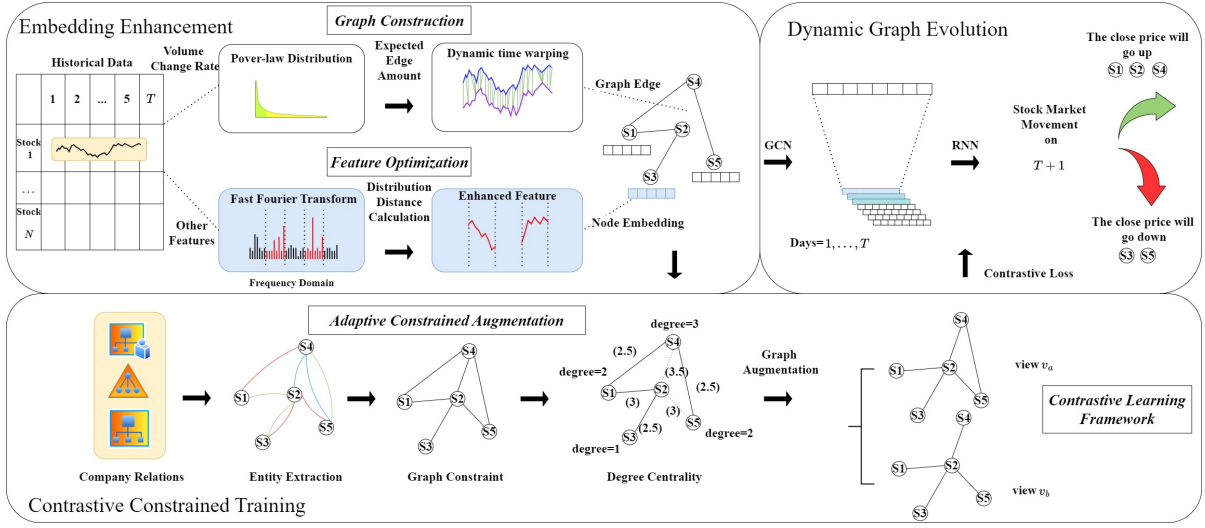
Embedding Enhancement

Graph Construction

Historical Data

| | 1 | 2 | ... | 5 | $T$ |
|---|---|---|---|---|---|
| Stock 1 | | | | | |
| ... | | | | | |
| Stock $N$ | | | | | |

Volume Change Rate

Power-law Distribution

Expected Edge Amount

Dynamic time warping

Graph Edge

S4 S1 S2 S3 S5

Feature Optimization

Other Features

Fast Fourier Transform

Frequency Domain

Distribution Distance Calculation

Enhanced Feature

Node Embedding

Dynamic Graph Evolution

GCN

Days$=1,\ldots,T$

RNN

Stock Market Movement on $T+1$

The close price will go up

S1 S2 S4

The close price will go down

S3 S5

Contrastive Loss

Adaptive Constrained Augmentation

Company Relations

Entity Extraction

Graph Constraint

degree=3

degree=2

(2.5) (3.5) (2.5) (3) (3) (2.5)

degree=2

degree=1

Degree Centrality

Graph Augmentation

view $v_a$

view $v_b$

Contrastive Learning Framework

Contrastive Constrained Training